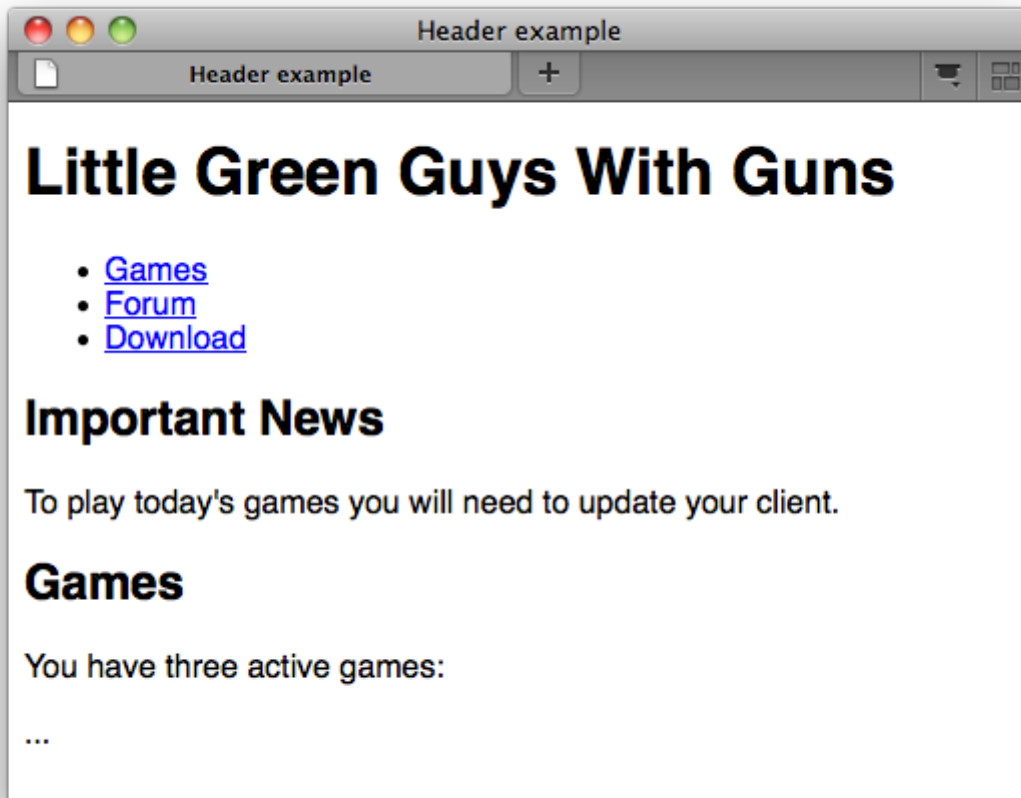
Header example

Header example

+

# Little Green Guys With Guns

- Games
- Forum
- Download

## Important News

To play today's games you will need to update your client.

## Games

You have three active games:

...